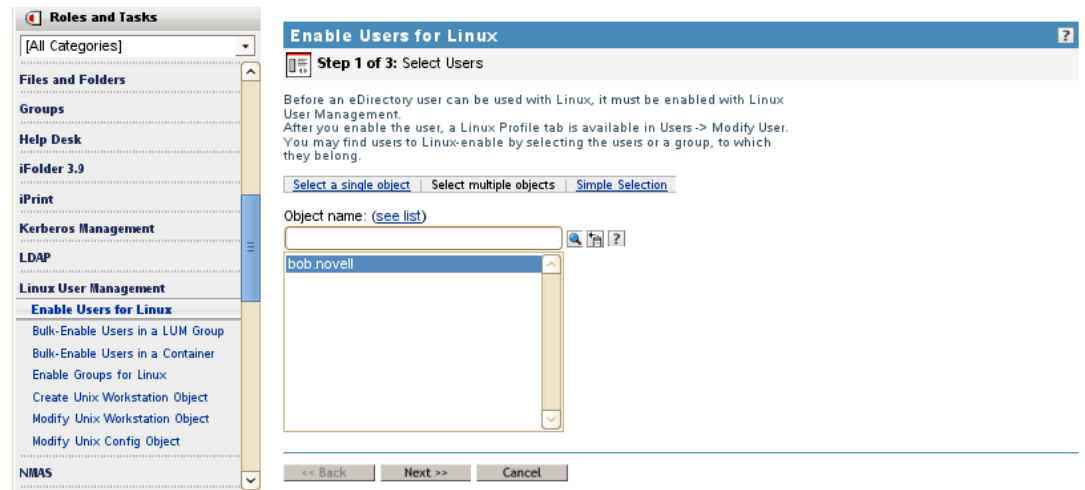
Roles and Tasks

[All Categories]

Files and Folders

Groups

Help Desk

iFolder 3.9

iPrint

Kerberos Management

LDAP

Linux User Management

Enable Users for Linux

Bulk-Enable Users in a LUM Group

Bulk-Enable Users in a Container

Enable Groups for Linux

Create Unix Workstation Object

Modify Unix Workstation Object

Modify Unix Config Object

NMAS

Enable Users for Linux

?

Step 1 of 3: Select Users

Before an eDirectory user can be used with Linux, it must be enabled with Linux User Management.
After you enable the user, a Linux Profile tab is available in Users -> Modify User.
You may find users to Linux-enable by selecting the users or a group, to which they belong.

Select a single object | Select multiple objects | Simple Selection

Object name: (see list)

?

bob.novell

<< Back   Next >>   Cancel